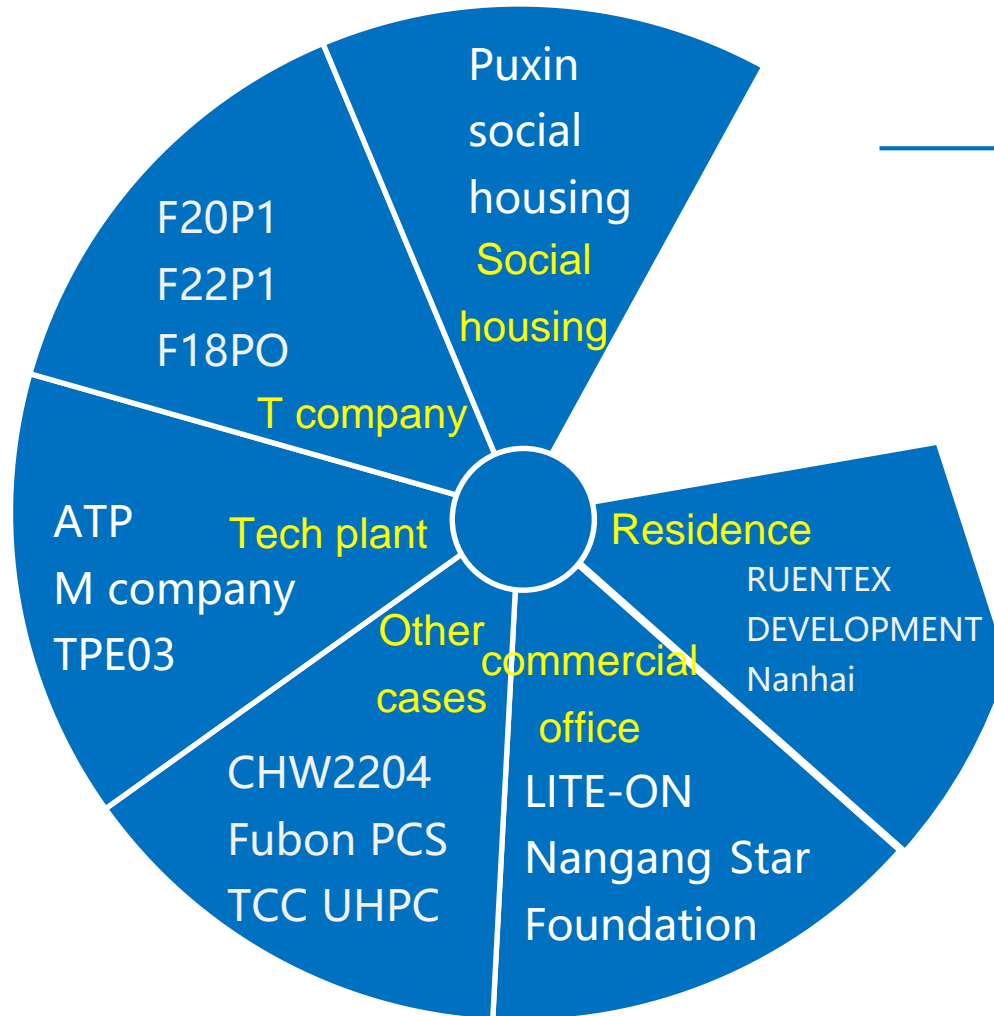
Puxin social housing
Social housing

F20P1
F22P1
F18PO
T company

ATP
M company
TPE03
Tech plant

Residence
RUENTEX DEVELOPMENT Nanhai

commercial office
LITE-ON
Nangang Star
Foundation

Other cases
CHW2204
Fubon PCS
TCC UHPC